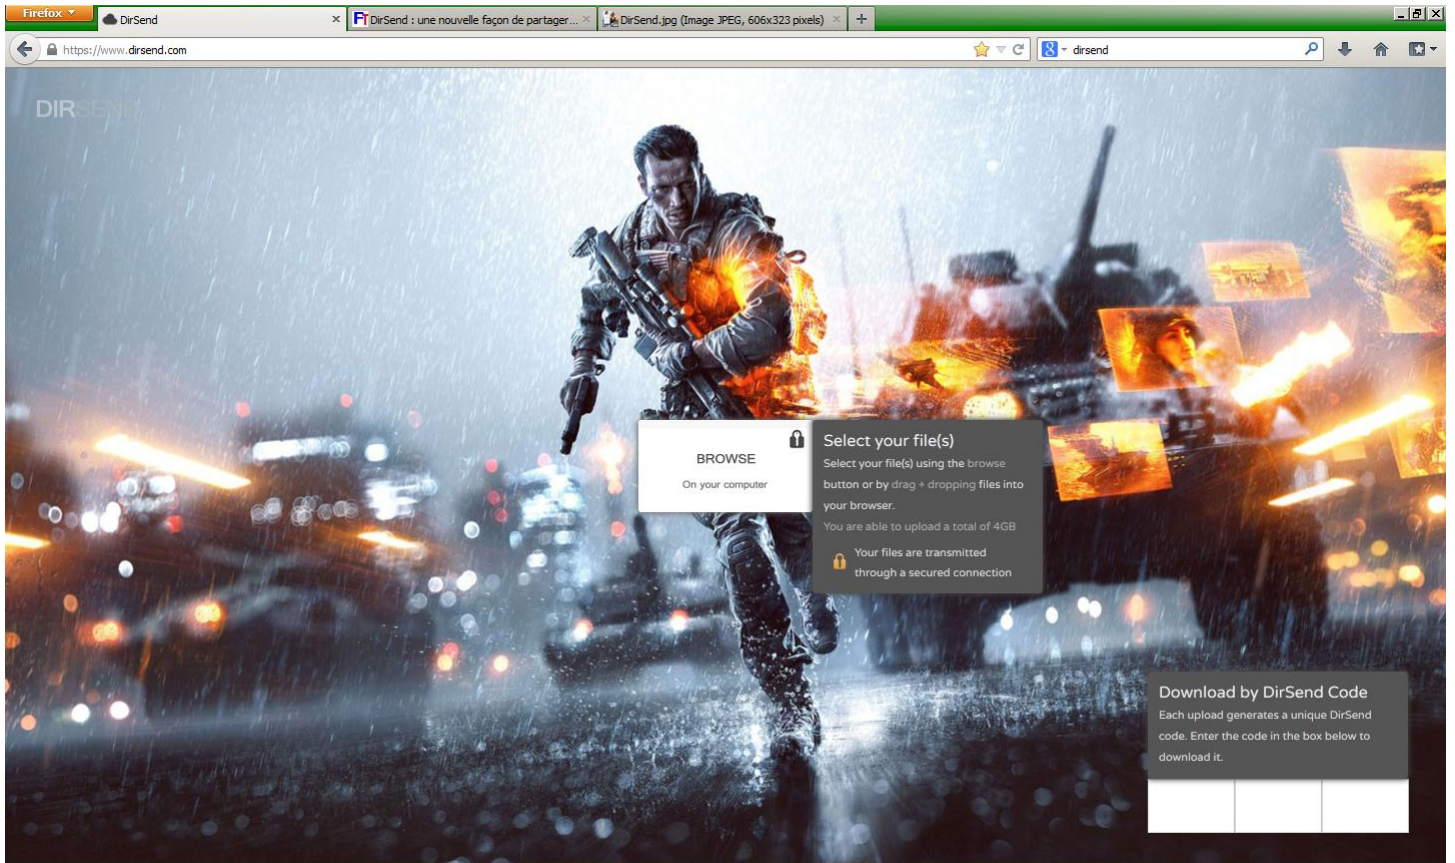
Firefox

DirSend

DirSend : une nouvelle façon de partager...

DirSend.jpg (Image JPEG, 606x323 pixels)

https://www.dirsend.com

dirsend

DIRSEND

BROWSE

On your computer

Select your file(s)

Select your file(s) using the browse button or by drag + dropping files into your browser.

You are able to upload a total of 4GB

Your files are transmitted through a secured connection

Download by DirSend Code

Each upload generates a unique DirSend code. Enter the code in the box below to download it.